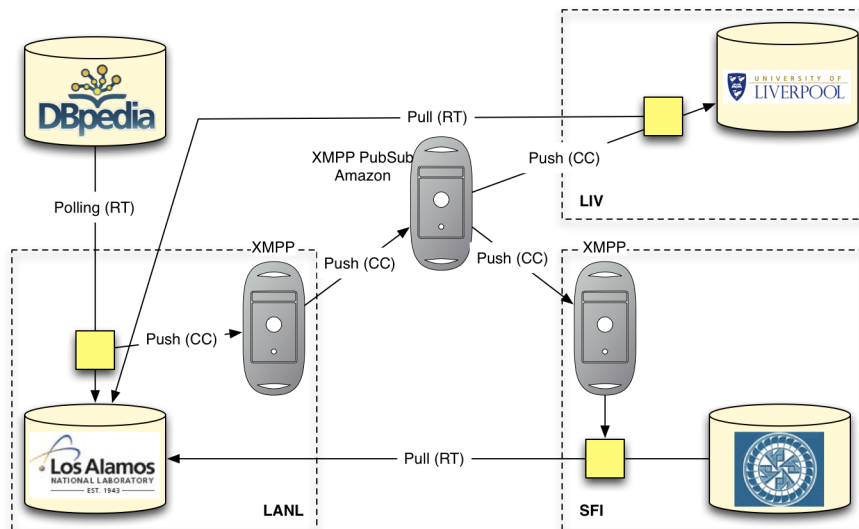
DBpedia

Pull (RT)

UNIVERSITY OF LIVERPOOL

XMPP PubSub Amazon

Push (CC)

LIV

Polling (RT)

XMPP

Push (CC)

Push (CC)

XMPP

Push (CC)

Los Alamos NATIONAL LABORATORY EST. 1943

Pull (RT)

LANL

SFI